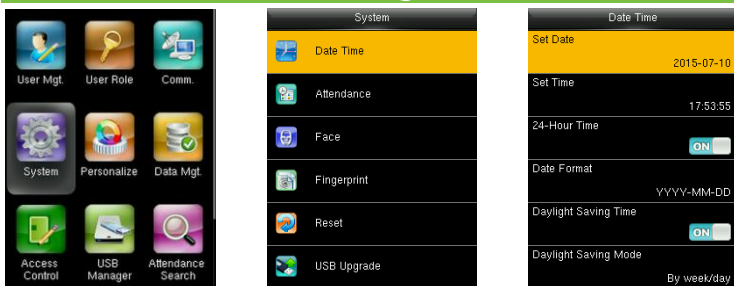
User Mgt.
User Role
Comm.
System
Personalize
Data Mgt.
Access Control
USB Manager
Attendance Search

System
Date Time
Attendance
Face
Fingerprint
Reset
USB Upgrade

Date Time
Set Date
2015-07-10
Set Time
17:53:55
24-Hour Time
ON
Date Format
YYYY-MM-DD
Daylight Saving Time
ON
Daylight Saving Mode
By week/day